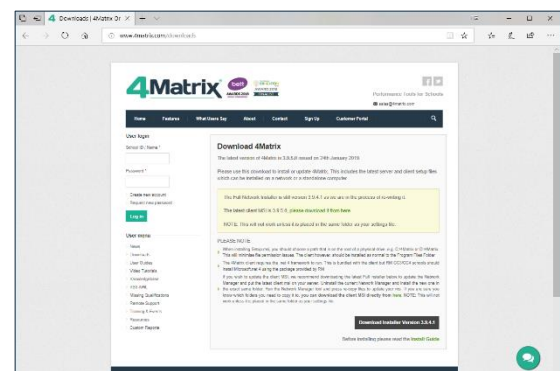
4 Downloads | 4Matrix Or ×

www.4matrix.com/downloads

4Matrix

bett

Performance Tools for Schools

sales@4matrix.com

Home Features What Users Say About Contact Sign Up Customer Portal

User login

School ID / Name *

Password *

Create new account
Request new password

Log in

User menu

News
Downloads
User Guides
Video Tutorials
Knowledgebase
KS5 ARK
Missing Qualifications
Remote Support
Training & Events
Resources
Custom Reports

Download 4Matrix

The latest version of 4Matrix is 3.8.4.0 released on 24th January 2019.

Please use this download to install or update 4Matrix. This includes the latest server and client setup files which can be installed as a network or a standalone computer.

The Full Network Installer is still version 3.8.4.1 as we are in the process of re-writing it.

The latest client MSI is 3.9.5.0, please download it from here.

NOTE: This will not work unless it is placed in the same folder as your settings file.

PLEASE NOTE:

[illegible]

Download Installer Version 3.8.4.1

Before installing please read the Install Guide